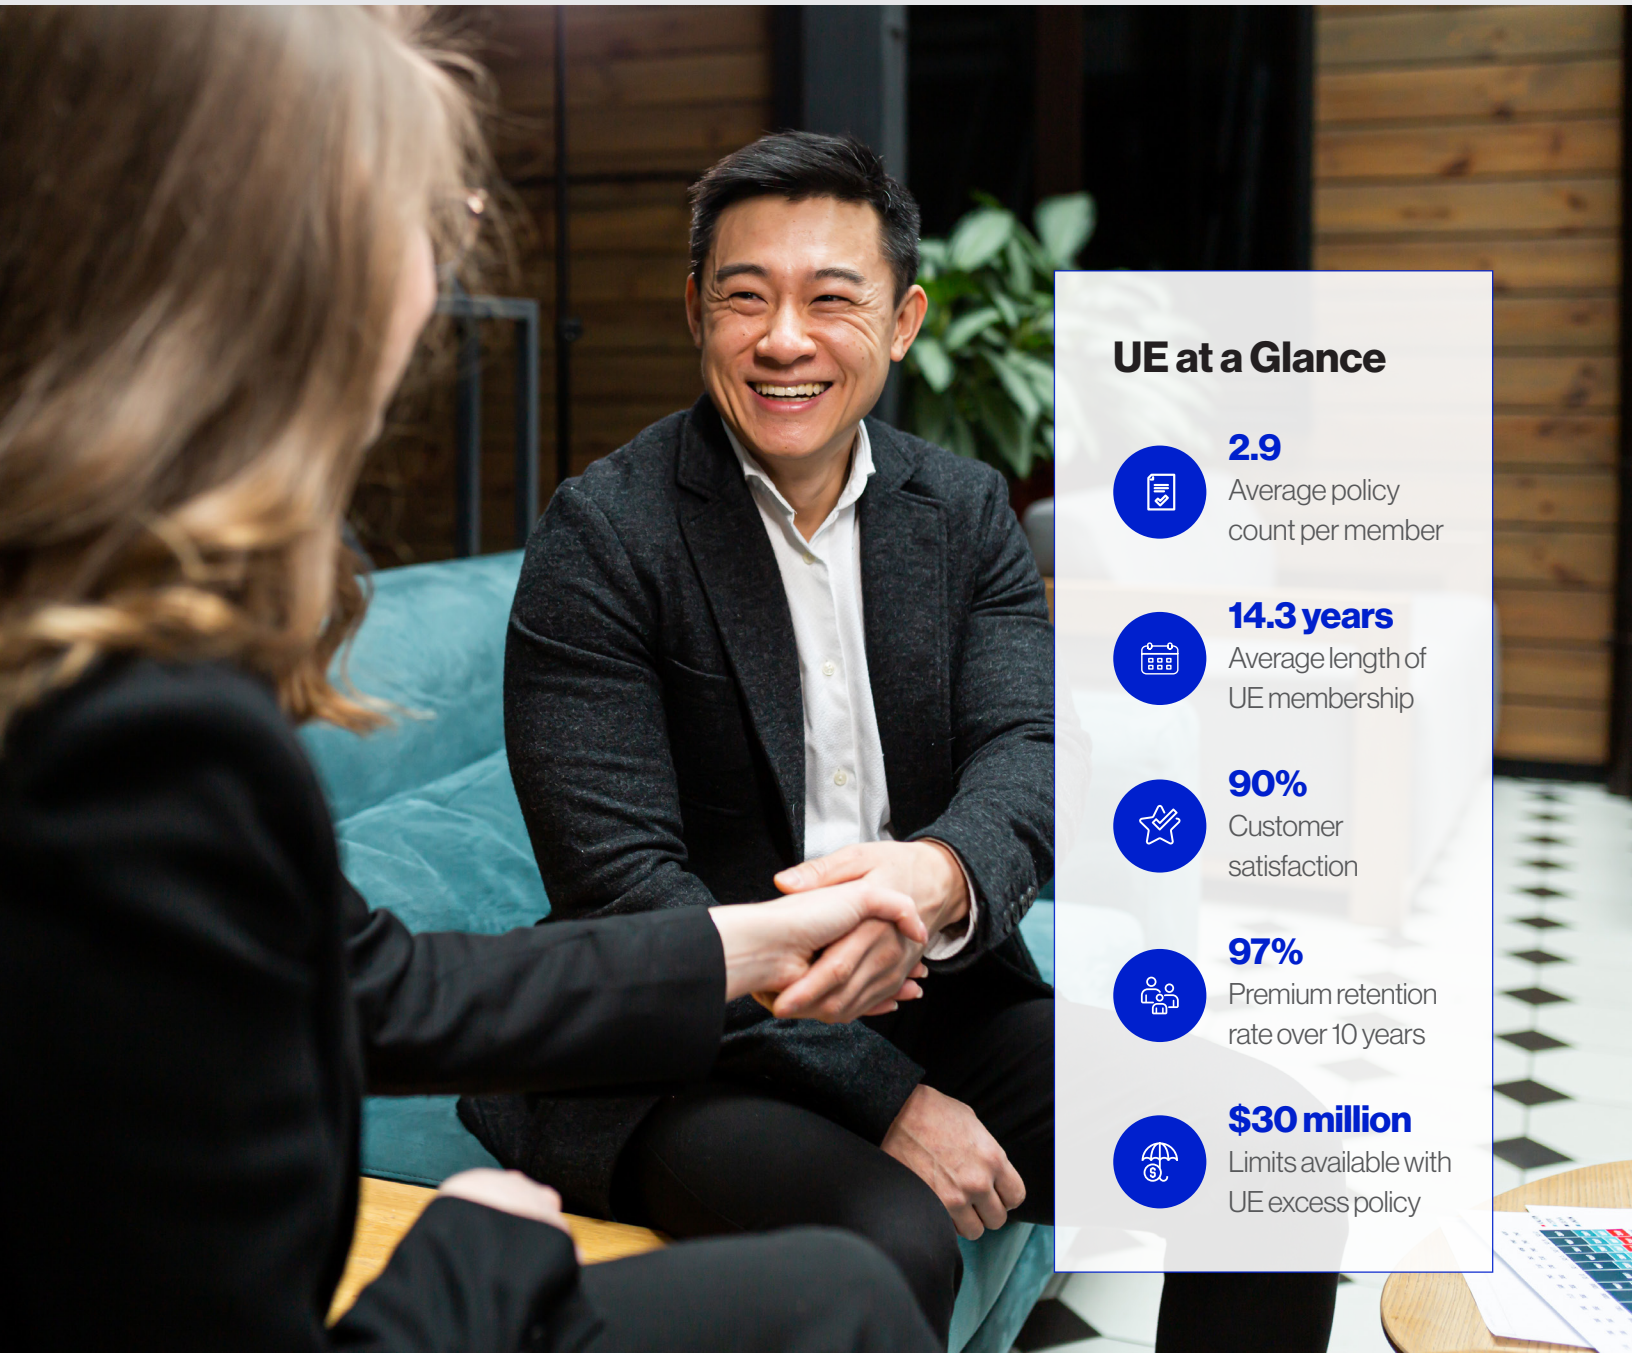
UE at a Glance

2.9
Average policy count per member

14.3 years
Average length of UE membership

90%
Customer satisfaction

97%
Premium retention rate over 10 years

$30 million
Limits available with UE excess policy